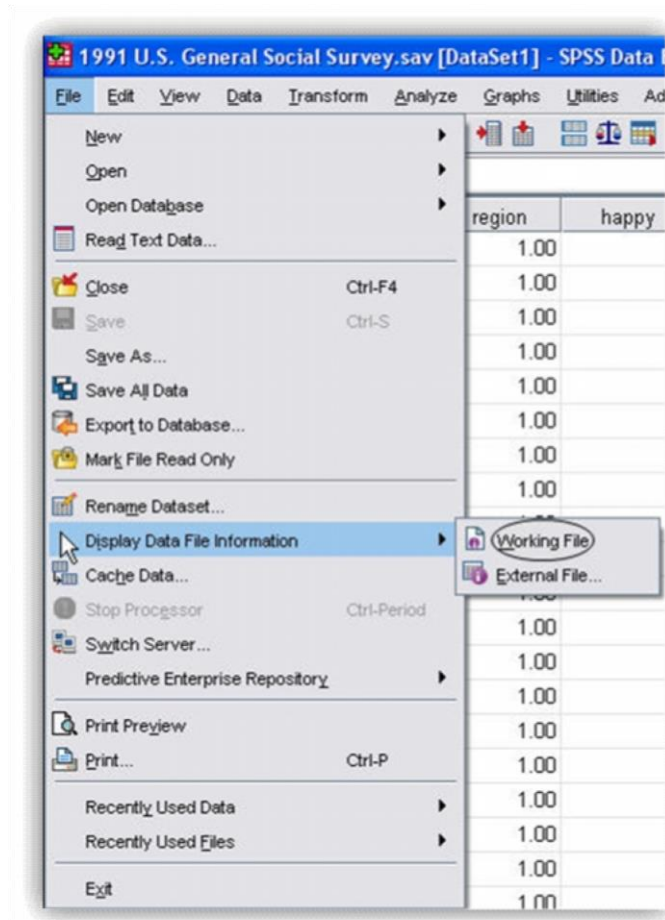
1991 U.S. General Social Survey.sav [DataSet1] - SPSS Data

File Edit View Data Transform Analyze Graphs Utilities Ad

New
Open
Open Database
Read Text Data...
Close Ctrl-F4
Save Ctrl-S
Save As...
Save All Data
Export to Database...
Mark File Read Only
Rename Dataset...
Display Data File Information
Cache Data...
Stop Processor Ctrl-Period
Switch Server...
Predictive Enterprise Repository
Print Preview
Print... Ctrl-P
Recently Used Data
Recently Used Files
Exit

Working File
External File...

| region | happy |
|---|---|
| 1.00 | |
| 1.00 | |
| 1.00 | |
| 1.00 | |
| 1.00 | |
| 1.00 | |
| 1.00 | |
| 1.00 | |
| 1.00 | |
| 1.00 | |
| 1.00 | |
| 1.00 | |
| 1.00 | |
| 1.00 | |
| 1.00 | |
| 1.00 | |
| 1.00 | |
| 1.00 | |
| 1.00 | |
| 1.00 | |